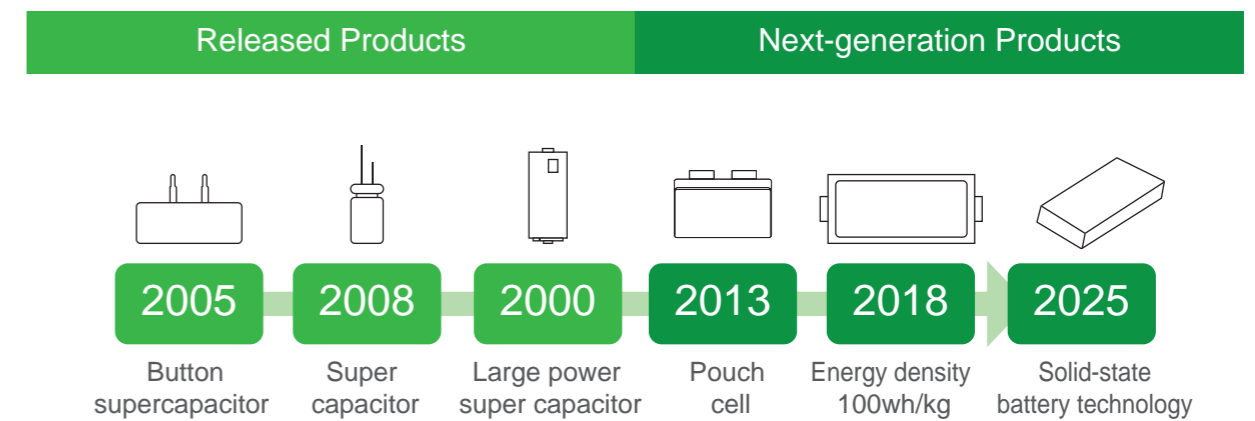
Released Products

Next-generation Products

2005
Button supercapacitor

2008
Super capacitor

2000
Large power super capacitor

2013
Pouch cell

2018
Energy density 100wh/kg

2025
Solid-state battery technology